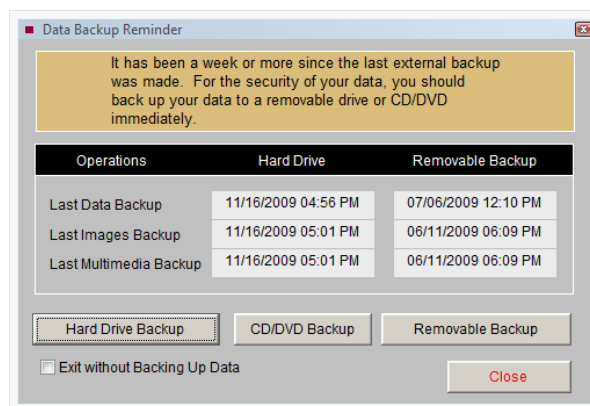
Data Backup Reminder

It has been a week or more since the last external backup was made. For the security of your data, you should back up your data to a removable drive or CD/DVD immediately.

| Operations | Hard Drive | Removable Backup |
|---|---|---|
| Last Data Backup | 11/16/2009 04:56 PM | 07/06/2009 12:10 PM |
| Last Images Backup | 11/16/2009 05:01 PM | 06/11/2009 06:09 PM |
| Last Multimedia Backup | 11/16/2009 05:01 PM | 06/11/2009 06:09 PM |

Hard Drive Backup
CD/DVD Backup
Removable Backup

Exit without Backing Up Data

Close